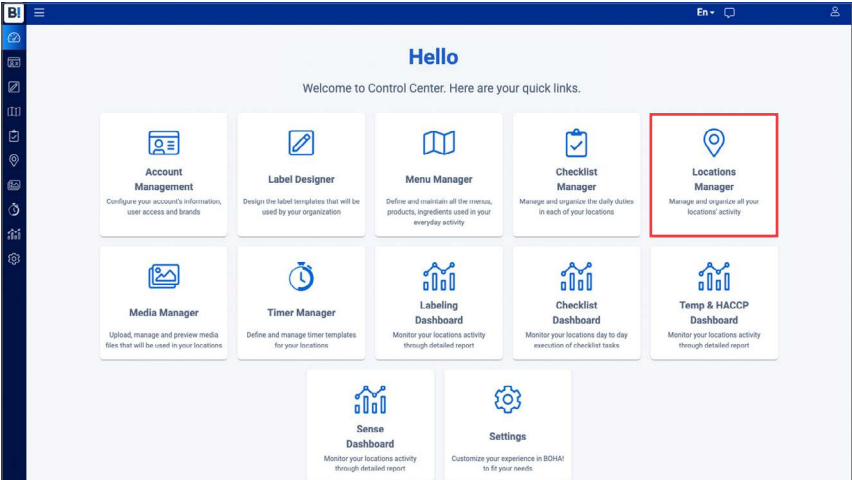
B!

En

Hello

Welcome to Control Center. Here are your quick links.

Account Management
Configure your account's information, user access and brands

Label Designer
Design the label templates that will be used by your organization

Menu Manager
Define and maintain all the menus, products, ingredients used in your everyday activity

Checklist Manager
Manage and organize the daily duties in each of your locations

Locations Manager
Manage and organize all your locations' activity

Media Manager
Upload, manage and preview media files that will be used in your locations

Timer Manager
Define and manage timer templates for your locations

Labeling Dashboard
Monitor your locations activity through detailed report

Checklist Dashboard
Monitor your locations day to day execution of checklist tasks

Temp & HACCP Dashboard
Monitor your locations activity through detailed report

Sense Dashboard
Monitor your locations activity through detailed report

Settings
Customize your experience in BOHA! to fit your needs